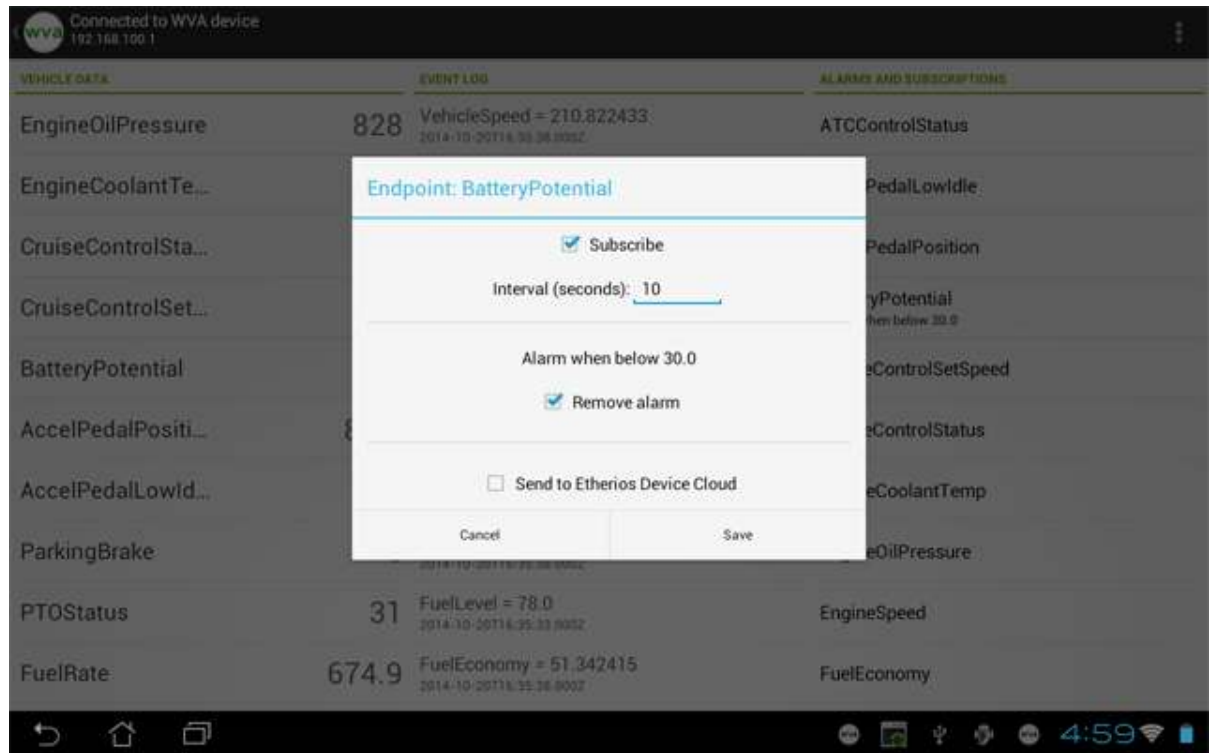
wva Connected to WVA device
192.168.100.1

VEHICLE DATA

EngineOilPressure 828

EngineCoolantTe...

CruiseControlSta...

CruiseControlSet...

BatteryPotential

AccelPedalPositi...

AccelPedalLowId...

ParkingBrake

PTOStatus 31

FuelRate 674.9

EVENT LOG

VehicleSpeed = 210.822433
2014-10-20T16:35:38.000Z

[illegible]

FuelLevel = 78.0
2014-10-20T16:35:33.000Z

FuelEconomy = 51.342415
2014-10-20T16:35:38.000Z

ALARMS AND SUBSCRIPTIONS

ATCControlStatus

PedalLowIdle

PedalPosition

yPotential
hen below 30.0

eControlSetSpeed

eControlStatus

eCoolantTemp

eOilPressure

EngineSpeed

FuelEconomy

Endpoint: BatteryPotential

Subscribe

Interval (seconds): 10

Alarm when below 30.0

Remove alarm

Send to Etherios Device Cloud

Cancel

Save

4:59